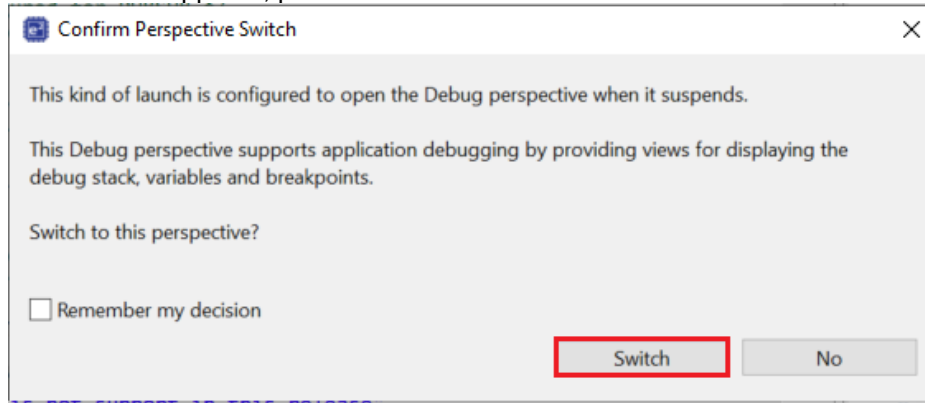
Confirm Perspective Switch

This kind of launch is configured to open the Debug perspective when it suspends.

This Debug perspective supports application debugging by providing views for displaying the debug stack, variables and breakpoints.

Switch to this perspective?

Remember my decision

Switch

No